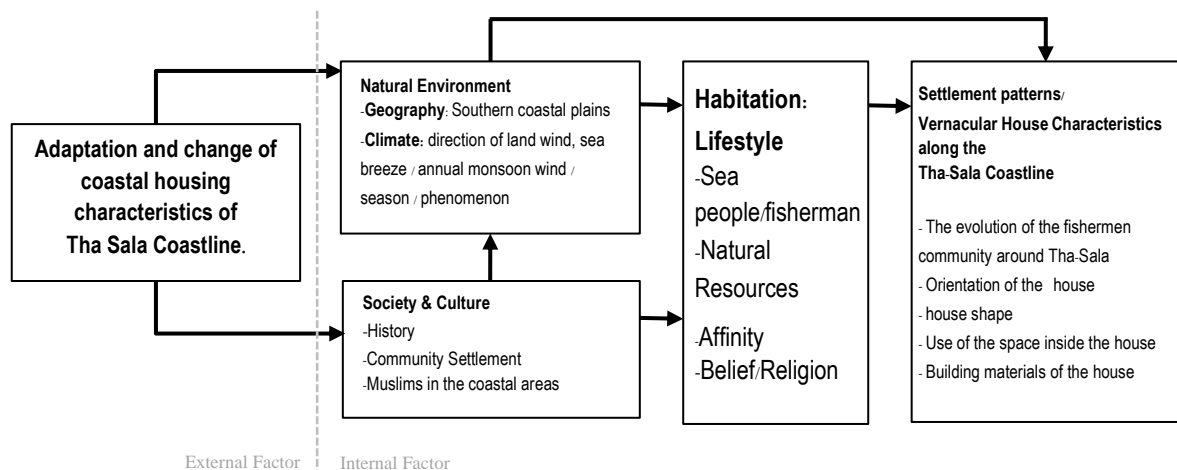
Adaptation and change of coastal housing characteristics of Tha Sala Coastline.

Natural Environment
-Geography: Southern coastal plains
-Climate: direction of land wind, sea breeze / annual monsoon wind / season / phenomenon

Society & Culture
-History
-Community Settlement
-Muslims in the coastal areas

Habitation: Lifestyle
-Sea people/fisherman
-Natural Resources
-Affinity
-Belief/Religion

Settlement patterns/ Vernacular House Characteristics along the Tha-Sala Coastline

- The evolution of the fishermen community around Tha-Sala
- Orientation of the house
- house shape
- Use of the space inside the house
- Building materials of the house

External Factor
Internal Factor